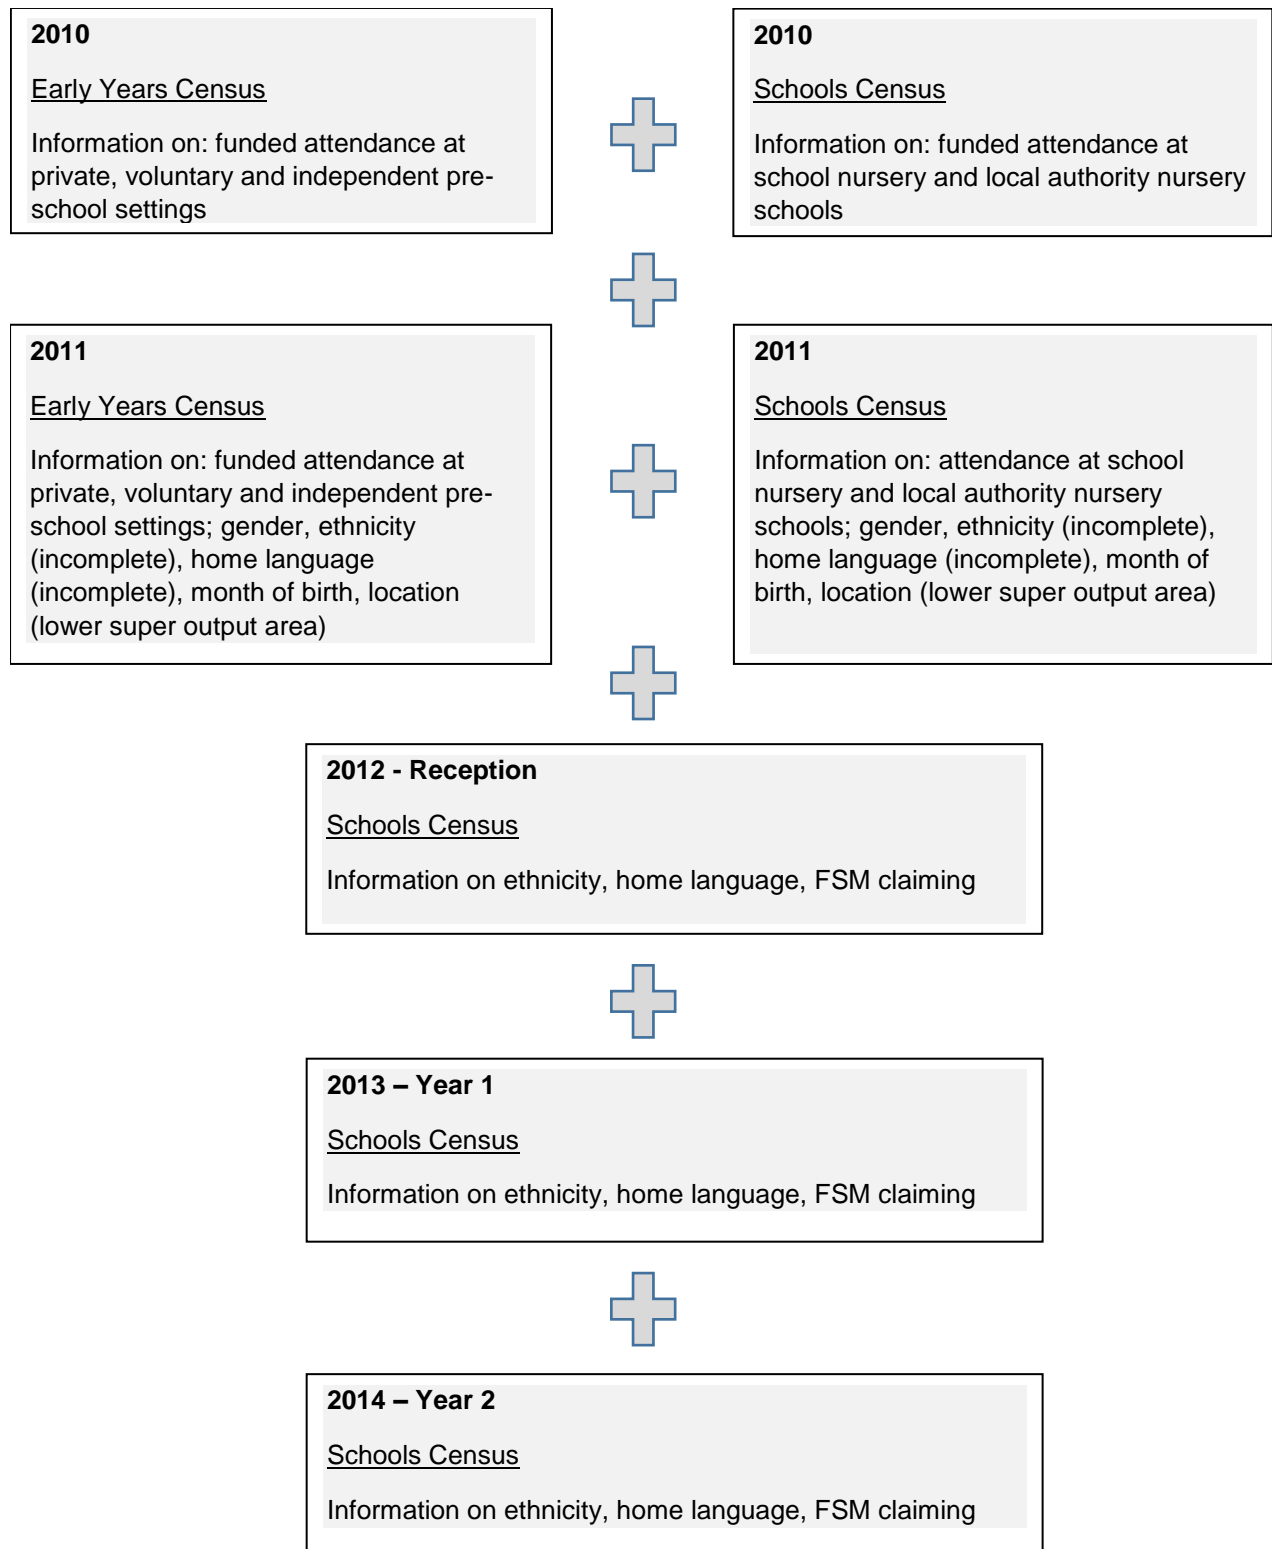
**2010**

Early Years Census

Information on: funded attendance at private, voluntary and independent pre-school settings

**2010**

Schools Census

Information on: funded attendance at school nursery and local authority nursery schools

**2011**

Early Years Census

Information on: funded attendance at private, voluntary and independent pre-school settings; gender, ethnicity (incomplete), home language (incomplete), month of birth, location (lower super output area)

**2011**

Schools Census

Information on: attendance at school nursery and local authority nursery schools; gender, ethnicity (incomplete), home language (incomplete), month of birth, location (lower super output area)

**2012 - Reception**

Schools Census

Information on ethnicity, home language, FSM claiming

**2013 – Year 1**

Schools Census

Information on ethnicity, home language, FSM claiming

**2014 – Year 2**

Schools Census

Information on ethnicity, home language, FSM claiming